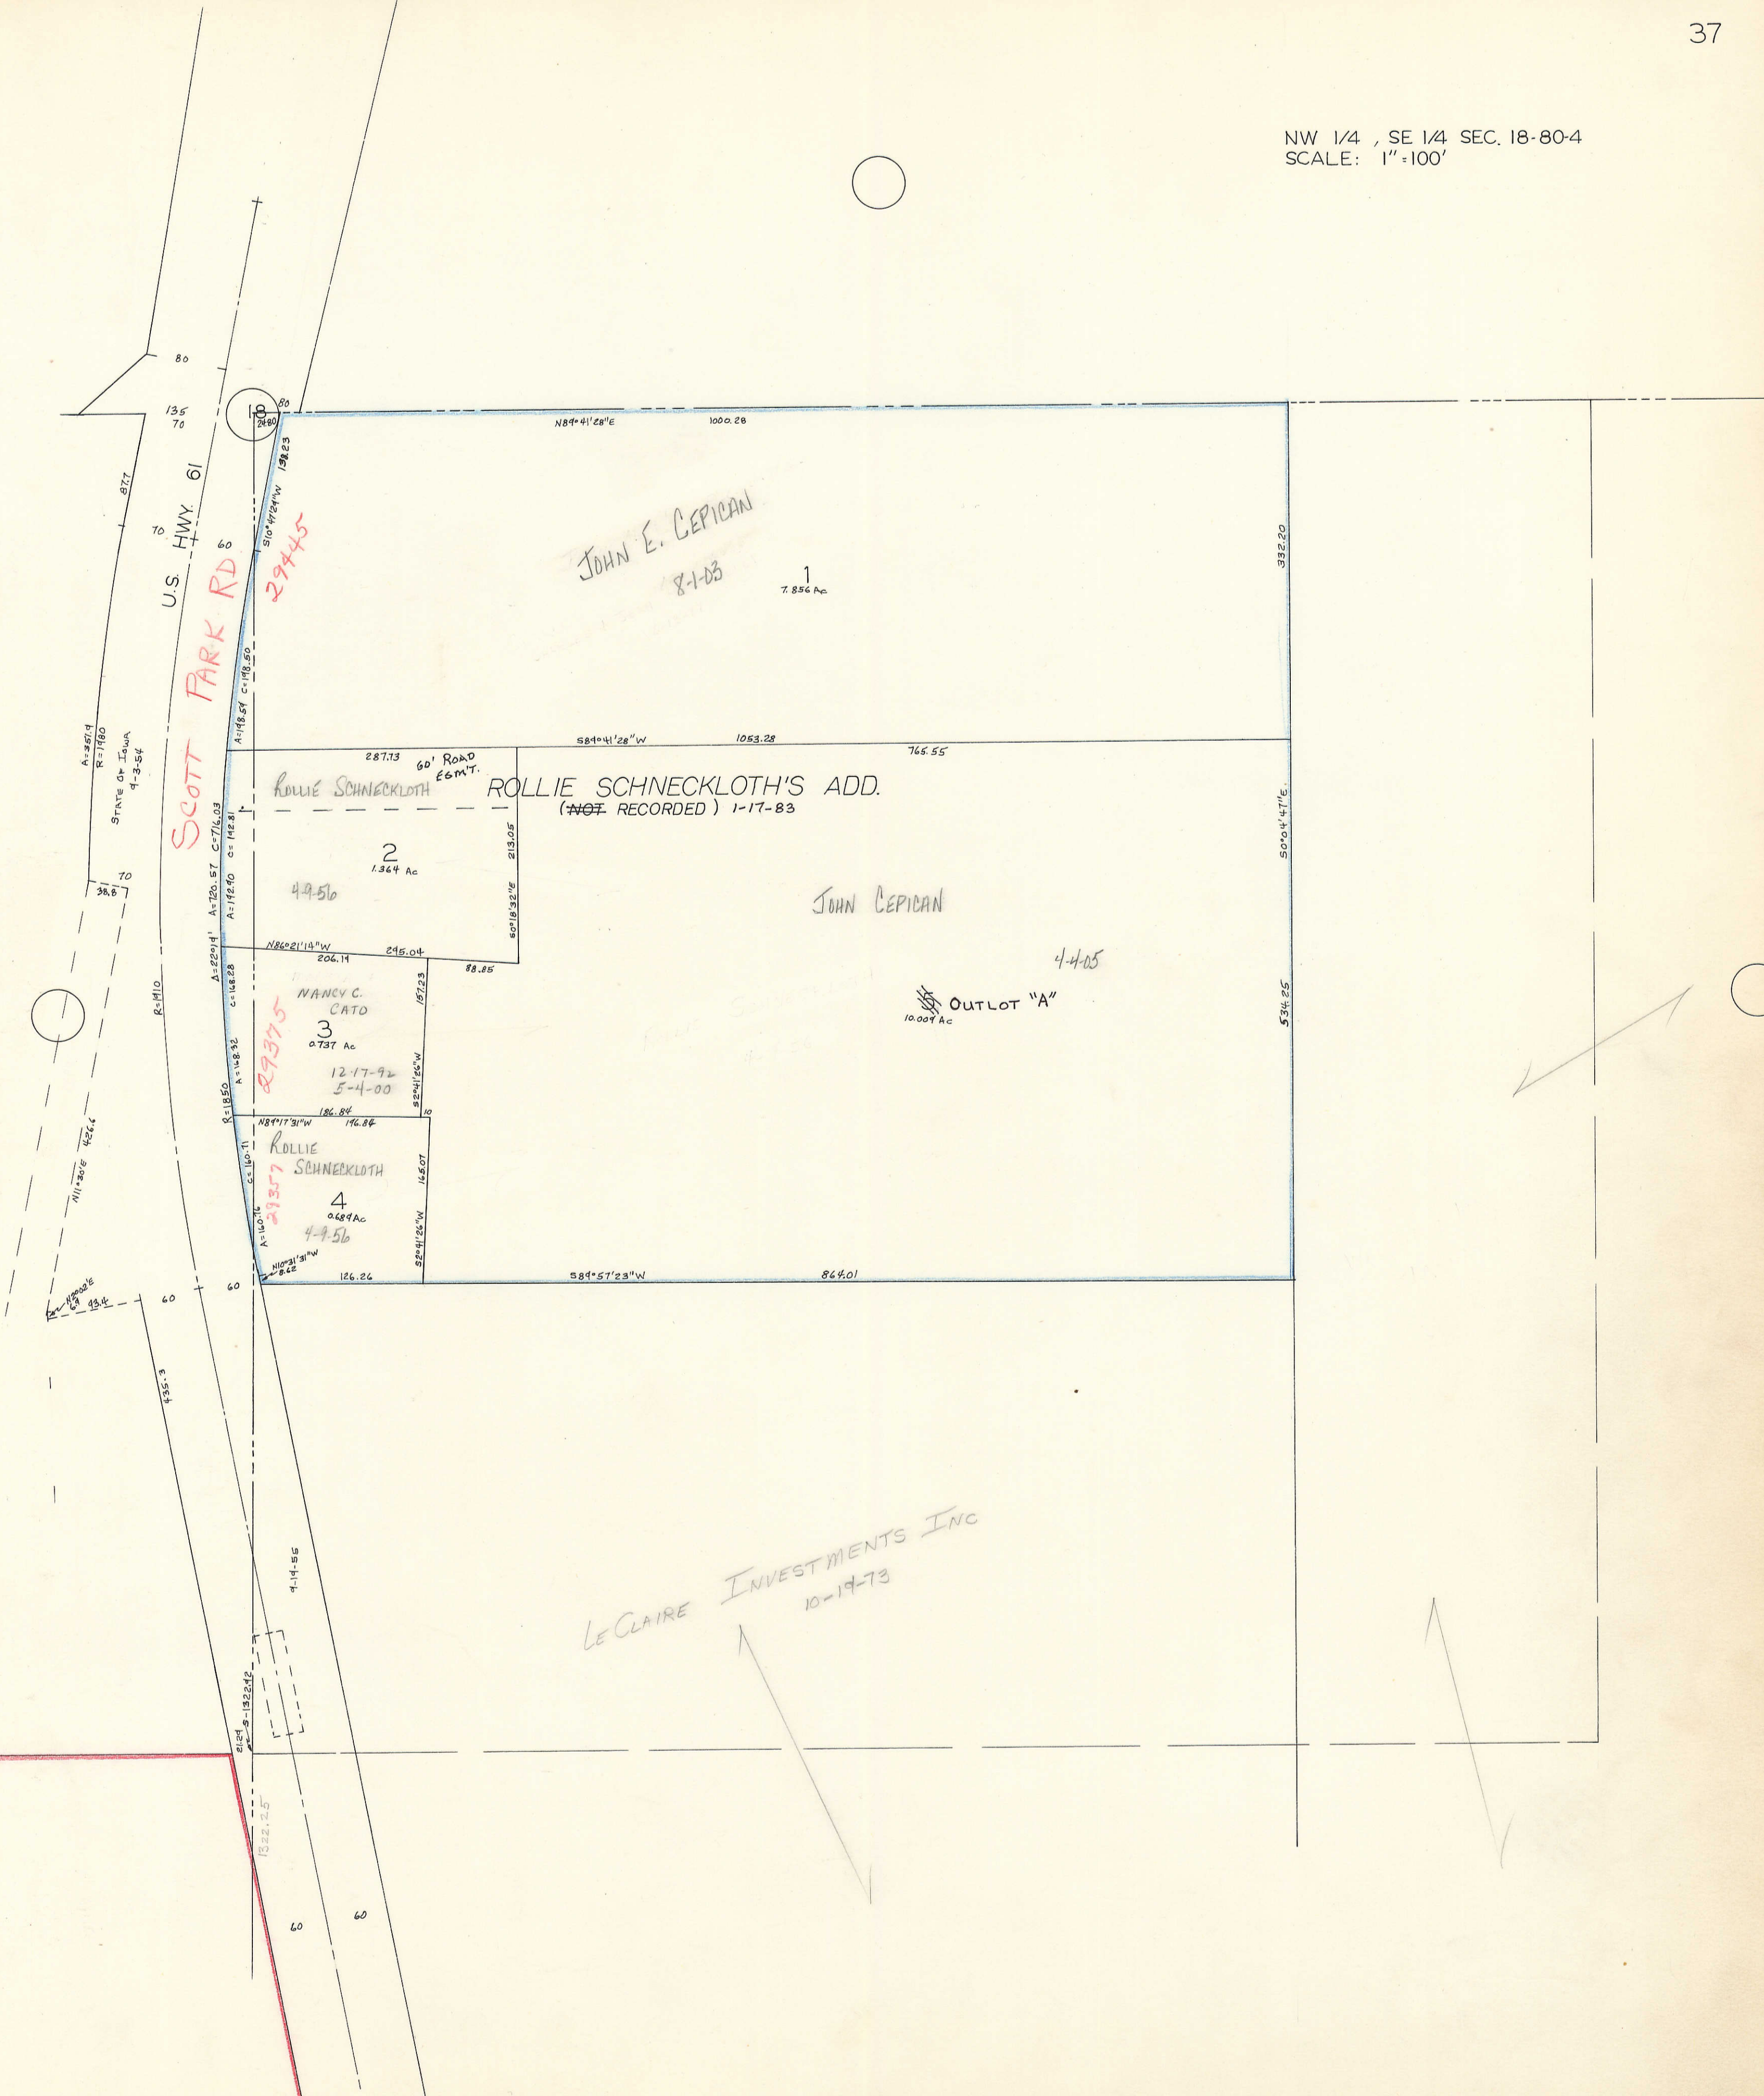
37

NW 1/4 , SE 1/4 SEC. 18-80-4
SCALE: 1" = 100'

80
135
70
18
24.80
80
N89°41'28"E 1000.28
87.7
70
U.S. HWY. 61
60
S10°41'24"W 198.23
29445
SCOTT PARK RD
JOHN E. CEPICAN
8-1-03
1
7.856 Ac
332.20
A=198.54 C=198.50
A=351.9
R=1980
STATE OF IOWA 9-3-54
S89°41'28"W 1053.28
765.55
287.73
60' ROAD ESM'T.
ROLLIE SCHNECKLOTH
ROLLIE SCHNECKLOTH'S ADD.
(NOT RECORDED) 1-17-83
C=716.03
C=192.81
2
1.364 Ac
4-9-56
213.05
S0°18'32"E
S0°04'47"E
70
38.8
A=720.57
A=192.90
JOHN CEPICAN
Δ=22°19'
N86°21'14"W
206.14
295.04
88.85
4-4-05
R=1910
C=168.28
NANCY C. CATO
3
0.737 Ac
29375
157.23
OUTLOT "A"
10.009 Ac
534.25
A=168.32
12-17-92
5-4-00
S2°41'26"W
10
R=1850
186.84
N89°17'31"W 196.84
ROLLIE SCHNECKLOTH
C=160.11
29357
4
0.689 Ac
4-9-56
165.07
S2°41'26"W
N11°30'E 426.6
A=160.16
N10°31'31"W 8.62
126.26
S89°57'23"W 864.01
N10°02'E 68 93.4
60
60
435.3
9-19-56
LE CLAIRE INVESTMENTS INC
10-19-73
S-1322.42
21.29
1322.25
60
60